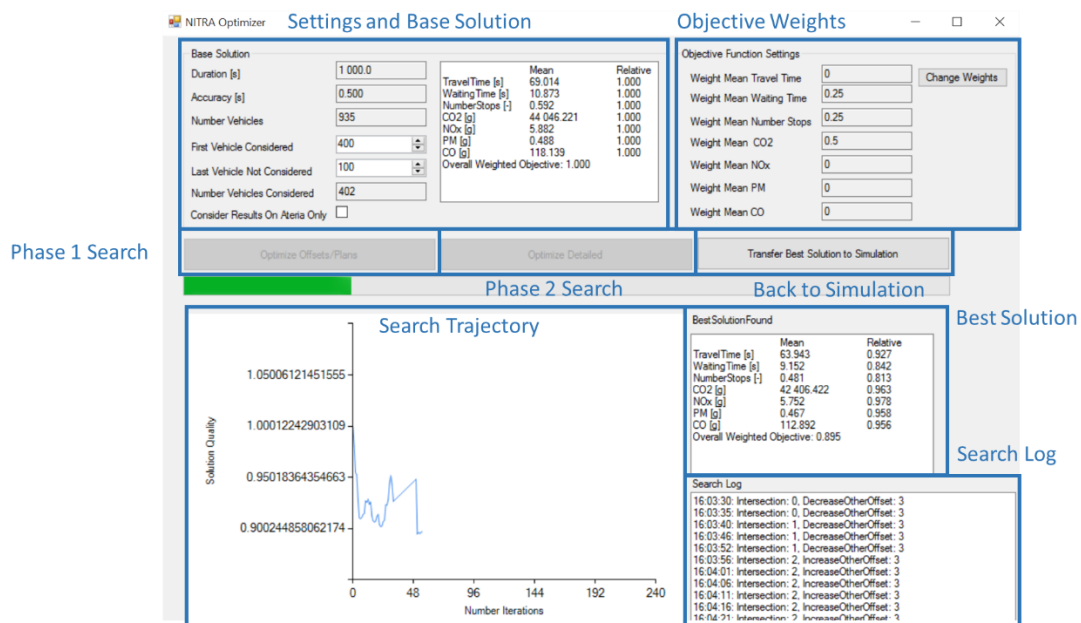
NITRA Optimizer

Settings and Base Solution

Objective Weights

Base Solution

Duration [s] 1 000.0

Accuracy [s] 0.500

Number Vehicles 935

First Vehicle Considered 400

Last Vehicle Not Considered 100

Number Vehicles Considered 402

Consider Results On Ateria Only

| | Mean | Relative |
|---|---|---|
| TravelTime [s] | 69.014 | 1.000 |
| WaitingTime [s] | 10.873 | 1.000 |
| NumberStops [-] | 0.592 | 1.000 |
| CO2 [g] | 44 046.221 | 1.000 |
| NOx [g] | 5.882 | 1.000 |
| PM [g] | 0.488 | 1.000 |
| CO [g] | 118.139 | 1.000 |

Overall Weighted Objective: 1.000

Objective Function Settings

Weight Mean Travel Time 0

Weight Mean Waiting Time 0.25

Weight Mean Number Stops 0.25

Weight Mean CO2 0.5

Weight Mean NOx 0

Weight Mean PM 0

Weight Mean CO 0

Change Weights

Phase 1 Search

Optimize Offsets/Plans

Optimize Detailed

Transfer Best Solution to Simulation

Phase 2 Search

Back to Simulation

Search Trajectory

Solution Quality

1.05006121451555

1.00012242903109

0.95018364354663

0.900244858062174

0 48 96 144 192 240

Number Iterations

Best Solution

BestSolutionFound

| | Mean | Relative |
|---|---|---|
| TravelTime [s] | 63.943 | 0.927 |
| WaitingTime [s] | 9.152 | 0.842 |
| NumberStops [-] | 0.481 | 0.813 |
| CO2 [g] | 42 406.422 | 0.963 |
| NOx [g] | 5.752 | 0.978 |
| PM [g] | 0.467 | 0.958 |
| CO [g] | 112.892 | 0.956 |

Overall Weighted Objective: 0.895

Search Log

Search Log

16:03:30: Intersection: 0, DecreaseOtherOffset: 3
16:03:35: Intersection: 0, DecreaseOtherOffset: 3
16:03:40: Intersection: 1, DecreaseOtherOffset: 3
16:03:46: Intersection: 1, DecreaseOtherOffset: 3
16:03:52: Intersection: 1, DecreaseOtherOffset: 3
16:03:56: Intersection: 2, IncreaseOtherOffset: 3
16:04:01: Intersection: 2, IncreaseOtherOffset: 3
16:04:06: Intersection: 2, IncreaseOtherOffset: 3
16:04:11: Intersection: 2, IncreaseOtherOffset: 3
16:04:16: Intersection: 2, IncreaseOtherOffset: 3
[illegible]